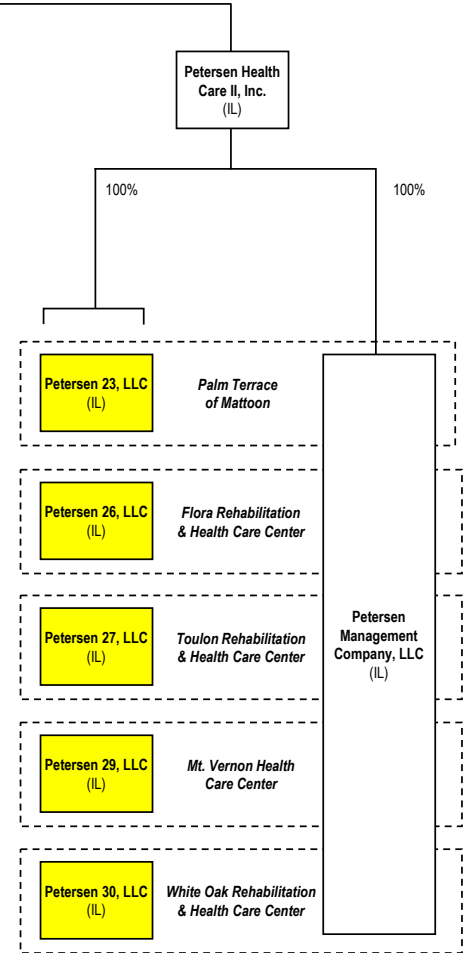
Petersen Health Care II, Inc.
(IL)

100%

100%

Petersen 23, LLC
(IL)

Palm Terrace of Mattoon

Petersen 26, LLC
(IL)

Flora Rehabilitation & Health Care Center

Petersen 27, LLC
(IL)

Toulon Rehabilitation & Health Care Center

Petersen 29, LLC
(IL)

Mt. Vernon Health Care Center

Petersen 30, LLC
(IL)

White Oak Rehabilitation & Health Care Center

Petersen Management Company, LLC
(IL)